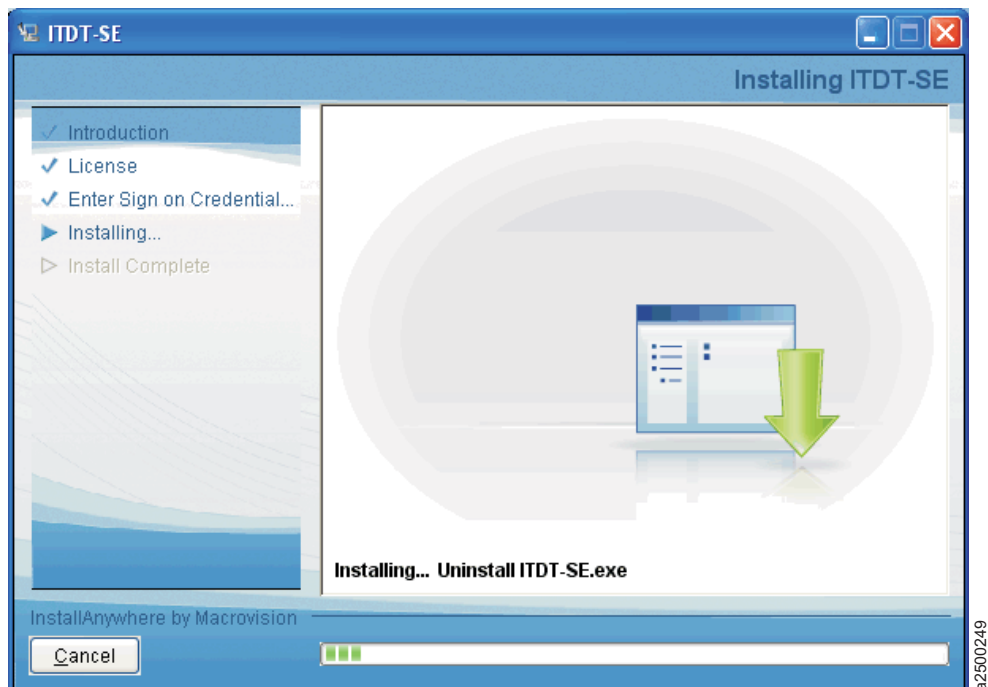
ITDT-SE

Installing ITDT-SE

✓ Introduction
✓ License
✓ Enter Sign on Credential...
▶ Installing...
▷ Install Complete

Installing... Uninstall ITDT-SE.exe

InstallAnywhere by Macrovision

Cancel

a2500249